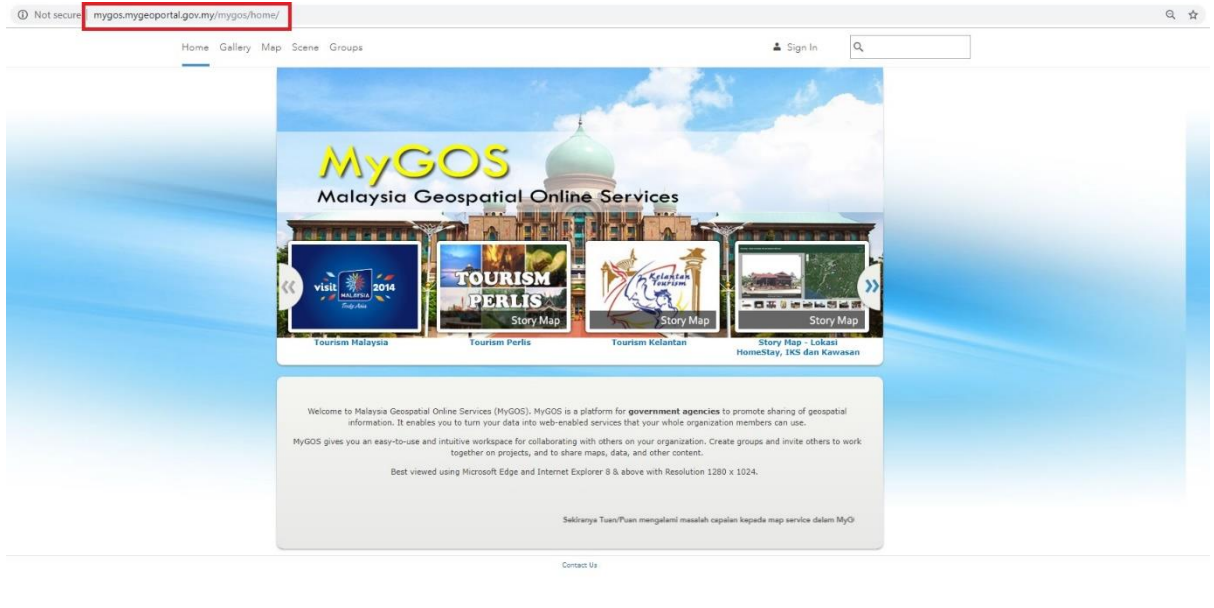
ⓘ Not secure mygos.mygeoportal.gov.my/mygos/home/

Home Gallery Map Scene Groups

Sign In

MyGOS
Malaysia Geospatial Online Services

visit 2014 MALAYSIA Truly Asia

TOURISM PERLIS

Story Map

Kelantan Tourism

Story Map

Story Map

Tourism Malaysia

Tourism Perlis

Tourism Kelantan

Story Map - Lokasi HomeStay, IKS dan Kawasan

Welcome to Malaysia Geospatial Online Services (MyGOS). MyGOS is a platform for **government agencies** to promote sharing of geospatial information. It enables you to turn your data into web-enabled services that your whole organization members can use.

MyGOS gives you an easy-to-use and intuitive workspace for collaborating with others on your organization. Create groups and invite others to work together on projects, and to share maps, data, and other content.

Best viewed using Microsoft Edge and Internet Explorer 8 & above with Resolution 1280 x 1024.

Sekiranya Tuan/Puan mengalami masalah capaian kepada map service dalam MyG

Contact Us